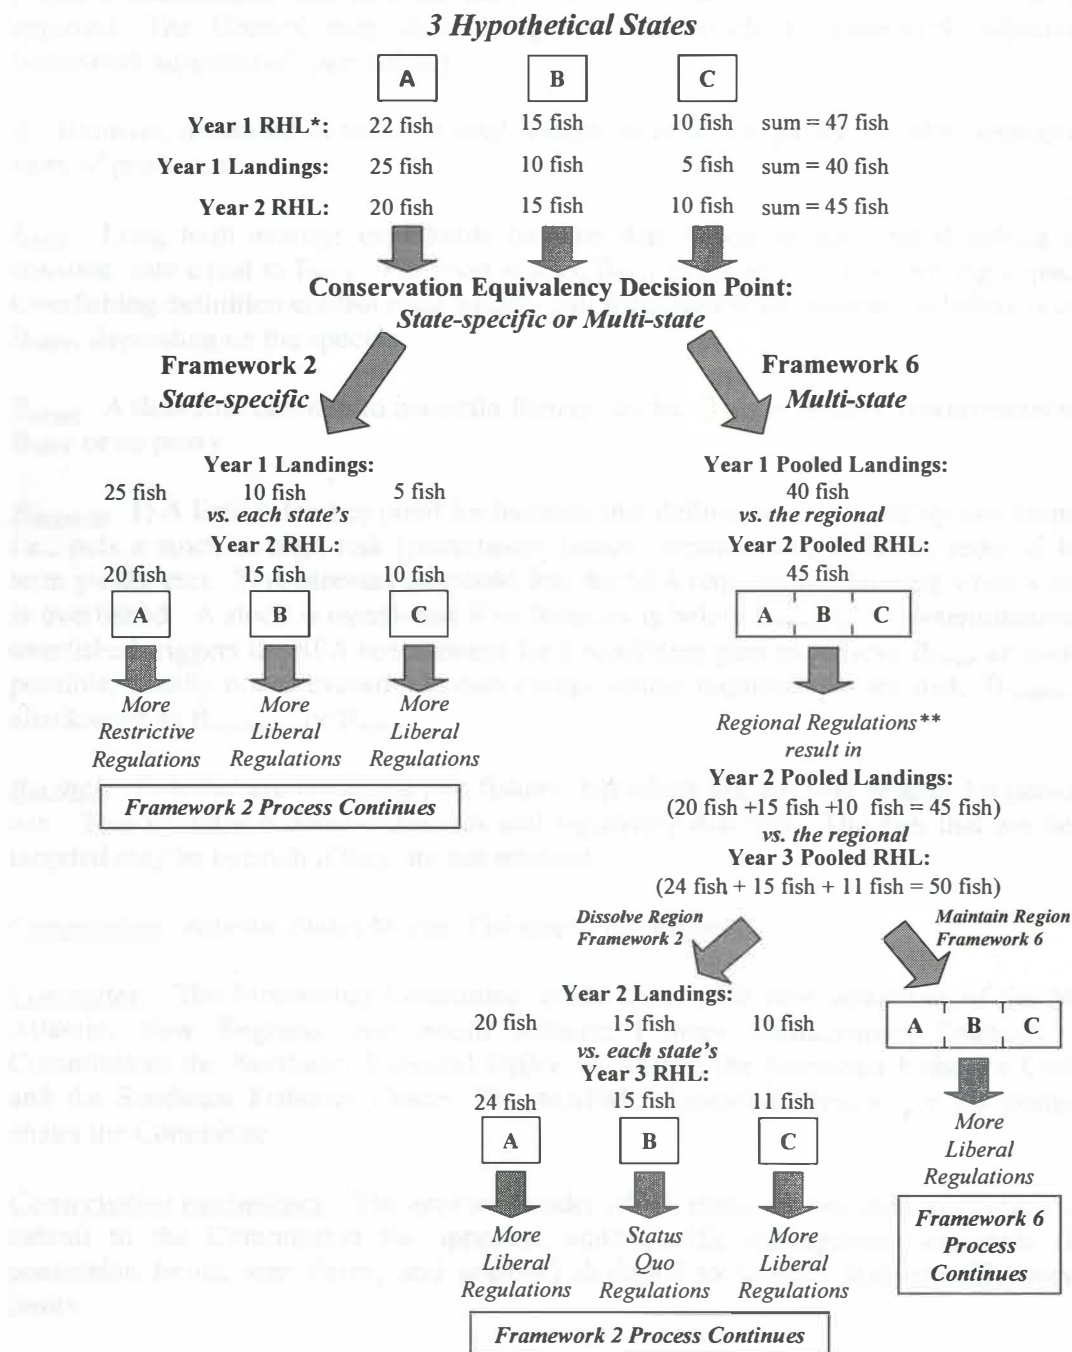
3 Hypothetical States

A B C

Year 1 RHL*: 22 fish 15 fish 10 fish sum = 47 fish

Year 1 Landings: 25 fish 10 fish 5 fish sum = 40 fish

Year 2 RHL: 20 fish 15 fish 10 fish sum = 45 fish

Conservation Equivalency Decision Point: State-specific or Multi-state

Framework 2
State-specific

Framework 6
Multi-state

Year 1 Landings:
25 fish 10 fish 5 fish
vs. each state's
Year 2 RHL:
20 fish 15 fish 10 fish

A B C

More Restrictive Regulations
More Liberal Regulations
More Liberal Regulations

Framework 2 Process Continues

Year 1 Pooled Landings:
40 fish
vs. the regional
Year 2 Pooled RHL:
45 fish

A B C

Regional Regulations**
result in
Year 2 Pooled Landings:
(20 fish +15 fish +10 fish = 45 fish)
vs. the regional
Year 3 Pooled RHL:
(24 fish + 15 fish + 11 fish = 50 fish)

Dissolve Region
Framework 2

Maintain Region
Framework 6

Year 2 Landings:
20 fish 15 fish 10 fish
vs. each state's
Year 3 RHL:
24 fish 15 fish 11 fish

A B C

More Liberal Regulations
Status Quo Regulations
More Liberal Regulations

Framework 2 Process Continues

A B C

More Liberal Regulations

Framework 6 Process Continues